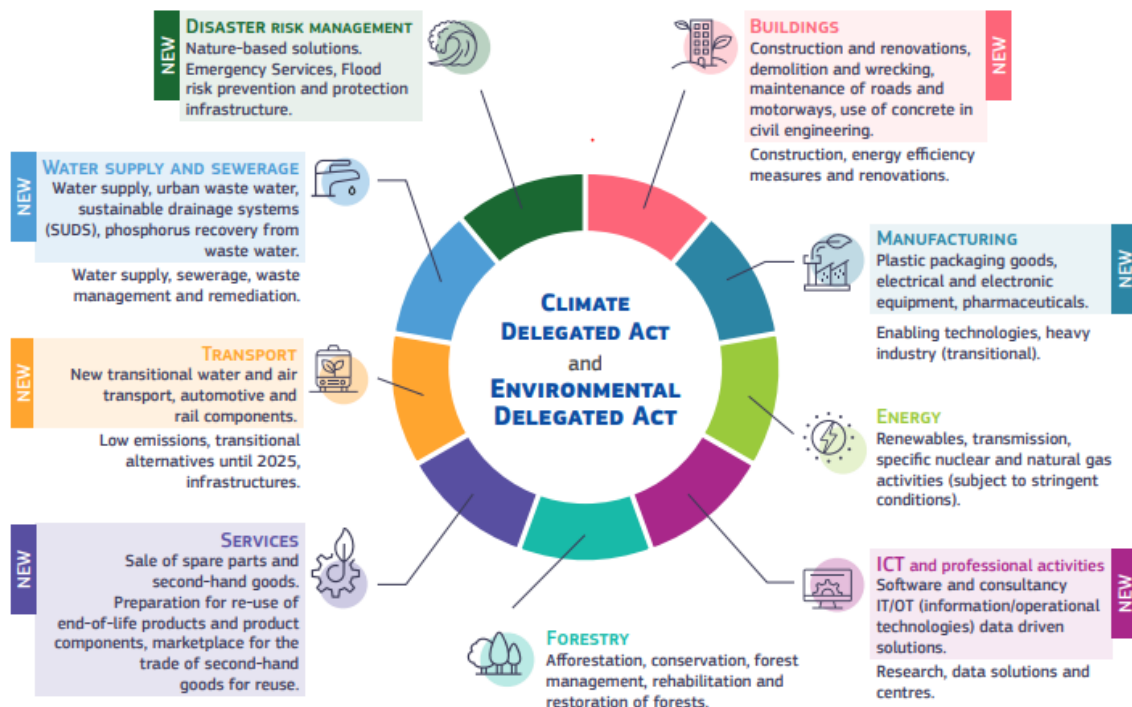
NEW
Disaster risk management
Nature-based solutions. Emergency Services, Flood risk prevention and protection infrastructure.

Buildings
NEW
Construction and renovations, demolition and wrecking, maintenance of roads and motorways, use of concrete in civil engineering.

Construction, energy efficiency measures and renovations.

NEW
Water supply and sewerage
Water supply, urban waste water, sustainable drainage systems (SUDS), phosphorus recovery from waste water.

Water supply, sewerage, waste management and remediation.

Manufacturing
NEW
Plastic packaging goods, electrical and electronic equipment, pharmaceuticals.

Enabling technologies, heavy industry (transitional).

Climate Delegated Act and Environmental Delegated Act

NEW
Transport
New transitional water and air transport, automotive and rail components.

Low emissions, transitional alternatives until 2025, infrastructures.

Energy
Renewables, transmission, specific nuclear and natural gas activities (subject to stringent conditions).

NEW
Services
Sale of spare parts and second-hand goods. Preparation for re-use of end-of-life products and product components, marketplace for the trade of second-hand goods for reuse.

ICT and professional activities
NEW
Software and consultancy IT/OT (information/operational technologies) data driven solutions.

Research, data solutions and centres.

Forestry
Afforestation, conservation, forest management, rehabilitation and restoration of forests.